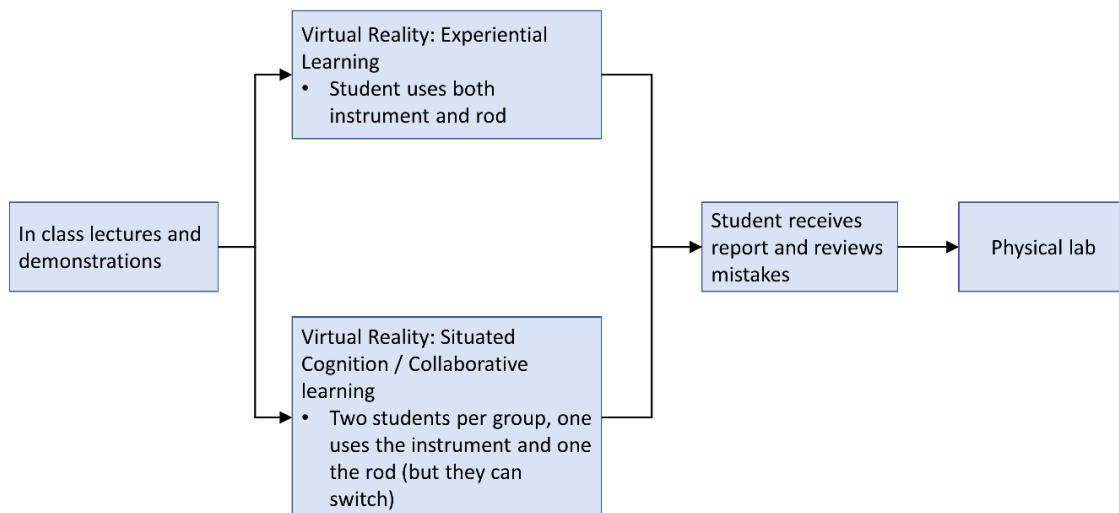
In class lectures and demonstrations

Virtual Reality: Experiential Learning
• Student uses both instrument and rod

Virtual Reality: Situated Cognition / Collaborative learning
• Two students per group, one uses the instrument and one the rod (but they can switch)

Student receives report and reviews mistakes

Physical lab